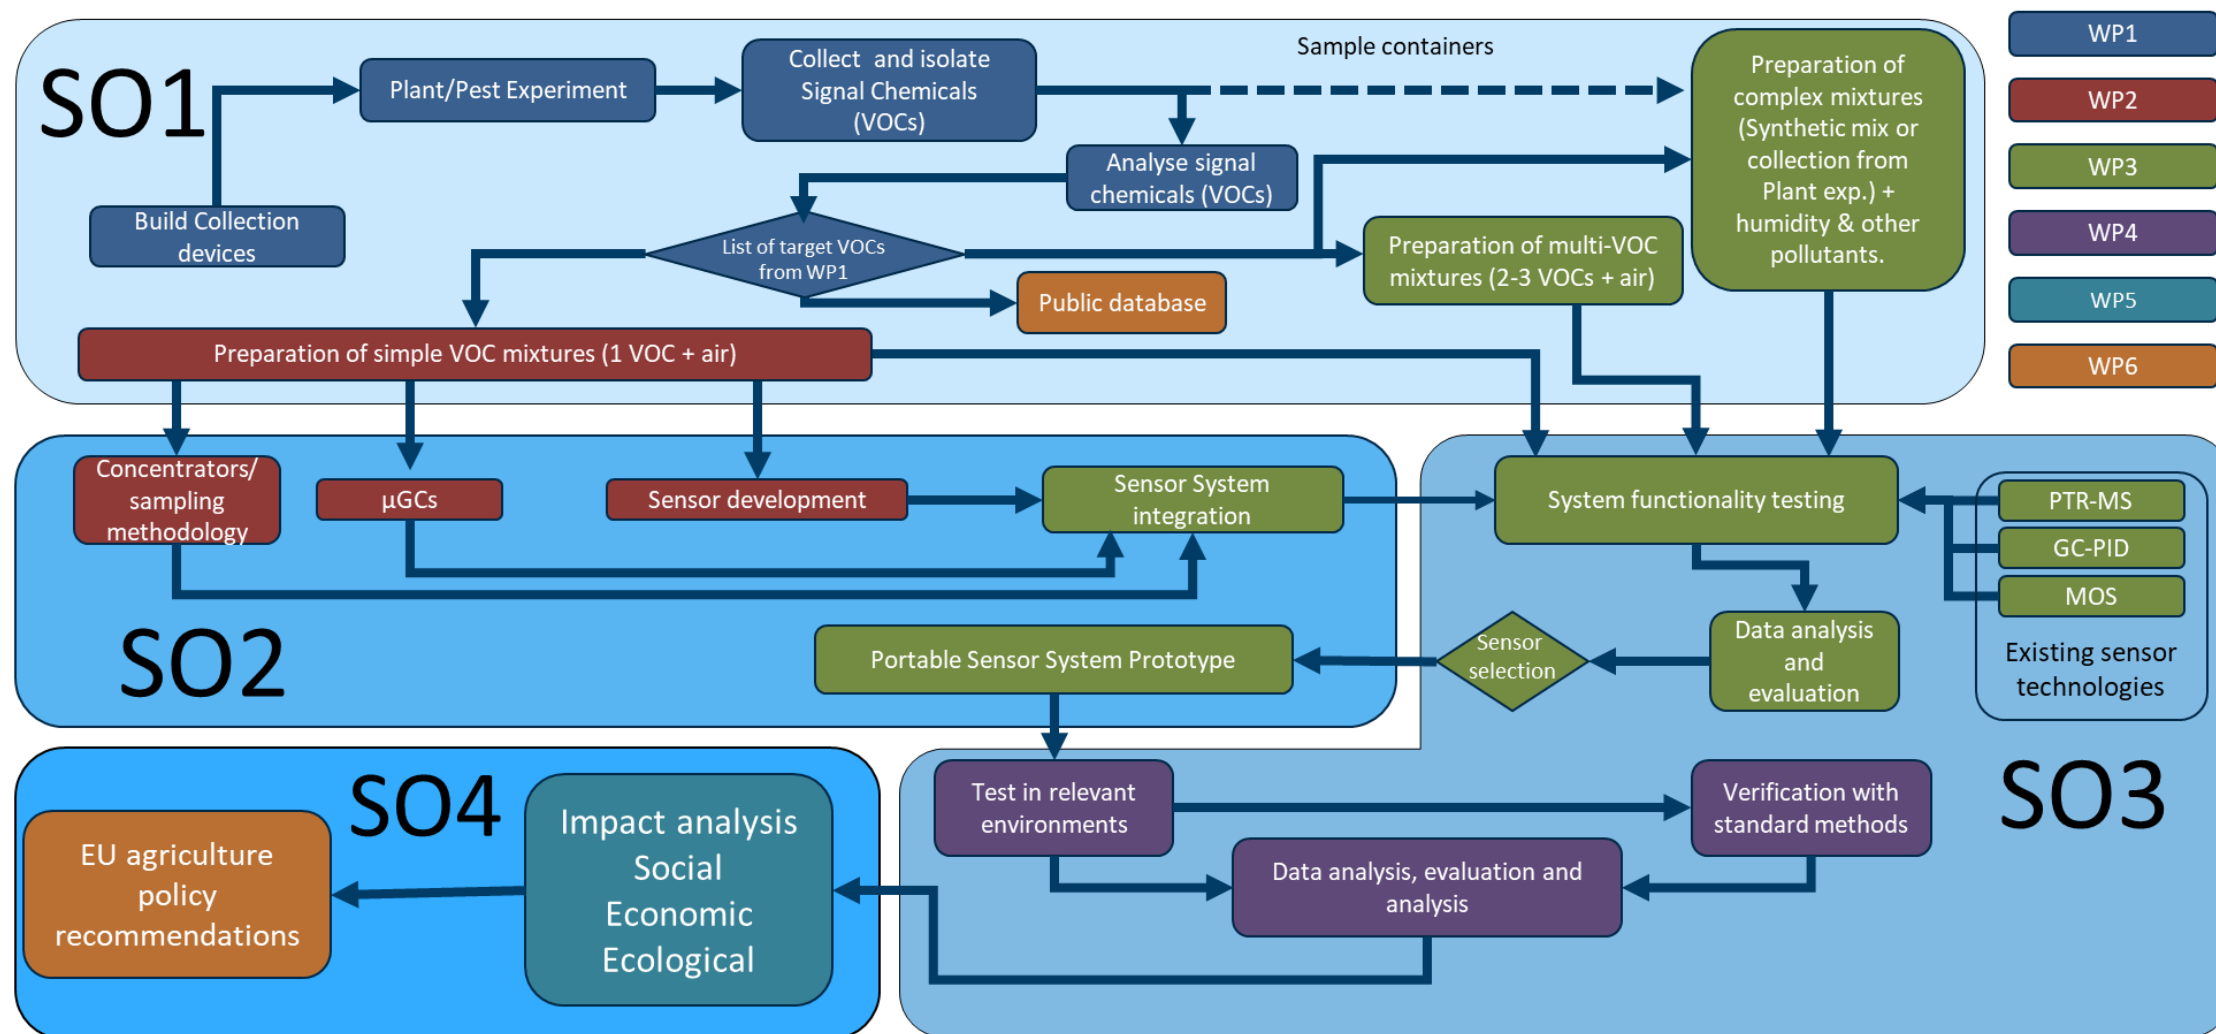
SO1

Plant/Pest Experiment

Collect and isolate Signal Chemicals (VOCs)

Sample containers

Preparation of complex mixtures (Synthetic mix or collection from Plant exp.) + humidity & other pollutants.

WP1

WP2

WP3

WP4

WP5

WP6

Analyse signal chemicals (VOCs)

Build Collection devices

List of target VOCs from WP1

Preparation of multi-VOC mixtures (2-3 VOCs + air)

Public database

Preparation of simple VOC mixtures (1 VOC + air)

Concentrators/ sampling methodology

µGCs

Sensor development

Sensor System integration

System functionality testing

PTR-MS

GC-PID

MOS

Existing sensor technologies

SO2

Portable Sensor System Prototype

Sensor selection

Data analysis and evaluation

SO4

EU agriculture policy recommendations

Impact analysis Social Economic Ecological

Test in relevant environments

Verification with standard methods

SO3

Data analysis, evaluation and analysis